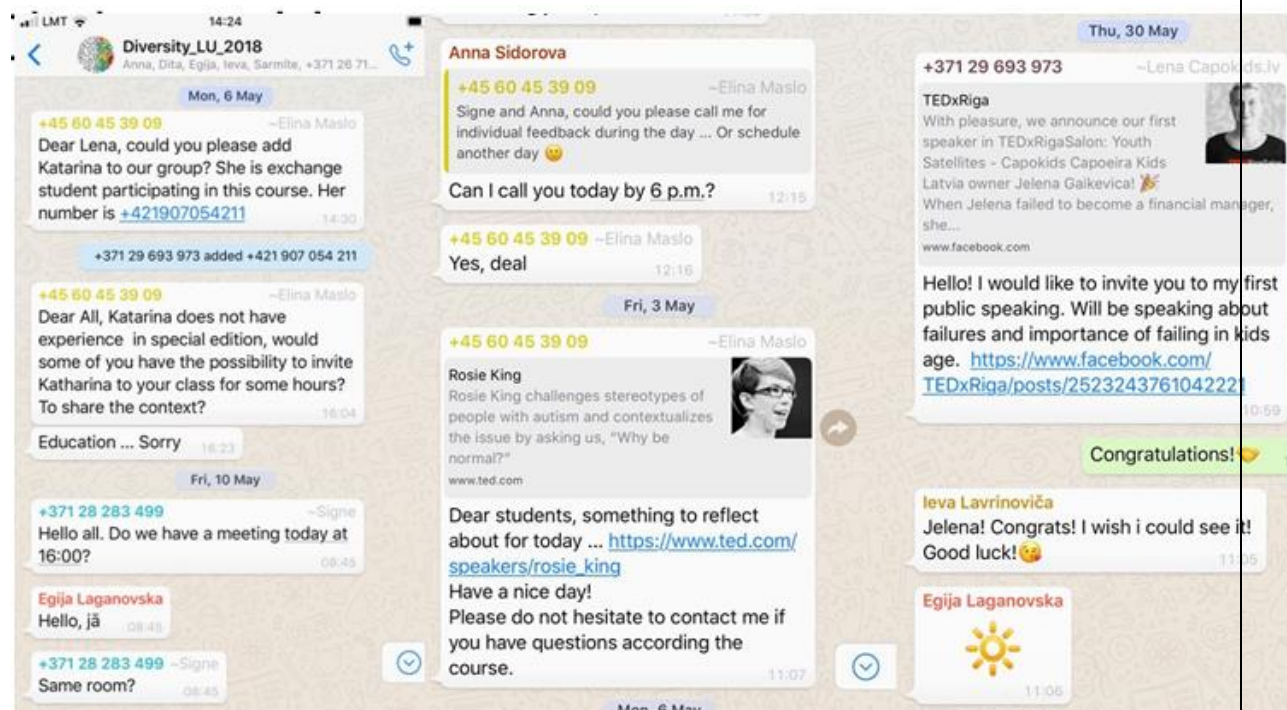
LMT 14:24

Diversity_LU_2018
Anna, Dita, Egija, Ieva, Sarmite, +371 26 71...

Mon, 6 May

+45 60 45 39 09 ~Elina Maslo
Dear Lena, could you please add Katarina to our group? She is exchange student participating in this course. Her number is +421907054211 14:30

+371 29 693 973 added +421 907 054 211

+45 60 45 39 09 ~Elina Maslo
Dear All, Katarina does not have experience in special edition, would some of you have the possibility to invite Katharina to your class for some hours? To share the context? 16:04

Education ... Sorry 16:23

Fri, 10 May

+371 28 283 499 ~Signe
Hello all. Do we have a meeting today at 16:00? 08:45

Egija Laganovska
Hello, jā 08:45

+371 28 283 499 ~Signe
Same room? 08:45

Anna Sidorova
+45 60 45 39 09 ~Elina Maslo
Signe and Anna, could you please call me for individual feedback during the day ... Or schedule another day 😊
Can I call you today by 6 p.m.? 12:15

+45 60 45 39 09 ~Elina Maslo
Yes, deal 12:16

Fri, 3 May

+45 60 45 39 09 ~Elina Maslo
Rosie King
Rosie King challenges stereotypes of people with autism and contextualizes the issue by asking us, "Why be normal?"
www.ted.com
Dear students, something to reflect about for today ... https://www.ted.com/speakers/rosie_king
Have a nice day!
Please do not hesitate to contact me if you have questions according the course. 11:07

Mon, 6 May

Thu, 30 May

+371 29 693 973 ~Lena Capokids.lv
TEDxRiga
With pleasure, we announce our first speaker in TEDxRigaSalon: Youth Satellites - Capokids Capoeira Kids Latvia owner Jelena Gaikevica! 🎉
When Jelena failed to become a financial manager, she...
www.facebook.com
Hello! I would like to invite you to my first public speaking. Will be speaking about failures and importance of failing in kids age. https://www.facebook.com/TEDxRiga/posts/252324376104222 10:59

Congratulations!👍

Ieva Lavrinoviča
Jelena! Congrats! I wish i could see it! Good luck!😘 11:05

Egija Laganovska
☀️ 11:06